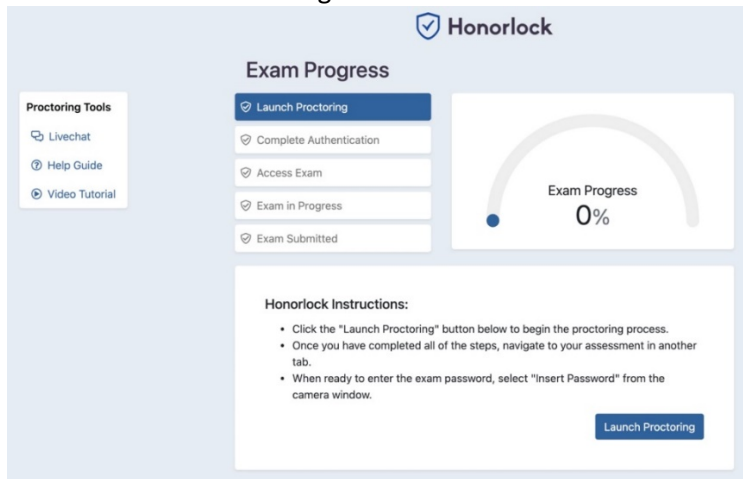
Honorlock

Exam Progress

Proctoring Tools
Livechat
Help Guide
Video Tutorial

Launch Proctoring
Complete Authentication
Access Exam
Exam in Progress
Exam Submitted

Exam Progress
0%

Honorlock Instructions:
• Click the "Launch Proctoring" button below to begin the proctoring process.
• Once you have completed all of the steps, navigate to your assessment in another tab.
• When ready to enter the exam password, select "Insert Password" from the camera window.

Launch Proctoring